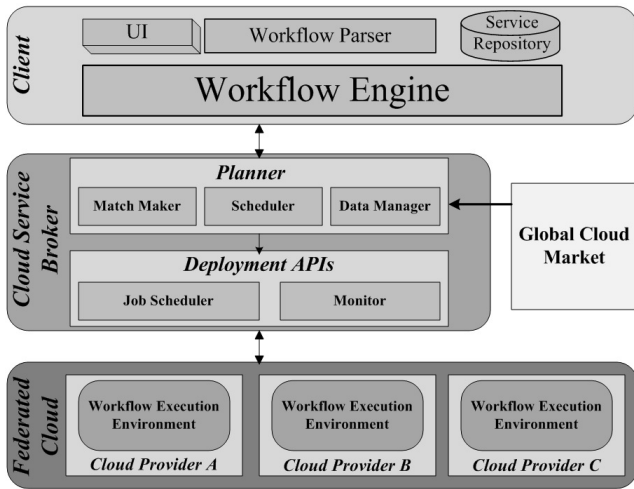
Client

UI

Workflow Parser

Service Repository

Workflow Engine

Cloud Service Broker

Planner

Match Maker

Scheduler

Data Manager

Deployment APIs

Job Scheduler

Monitor

Global Cloud Market

Federated Cloud

Workflow Execution Environment

Cloud Provider A

Workflow Execution Environment

Cloud Provider B

Workflow Execution Environment

Cloud Provider C